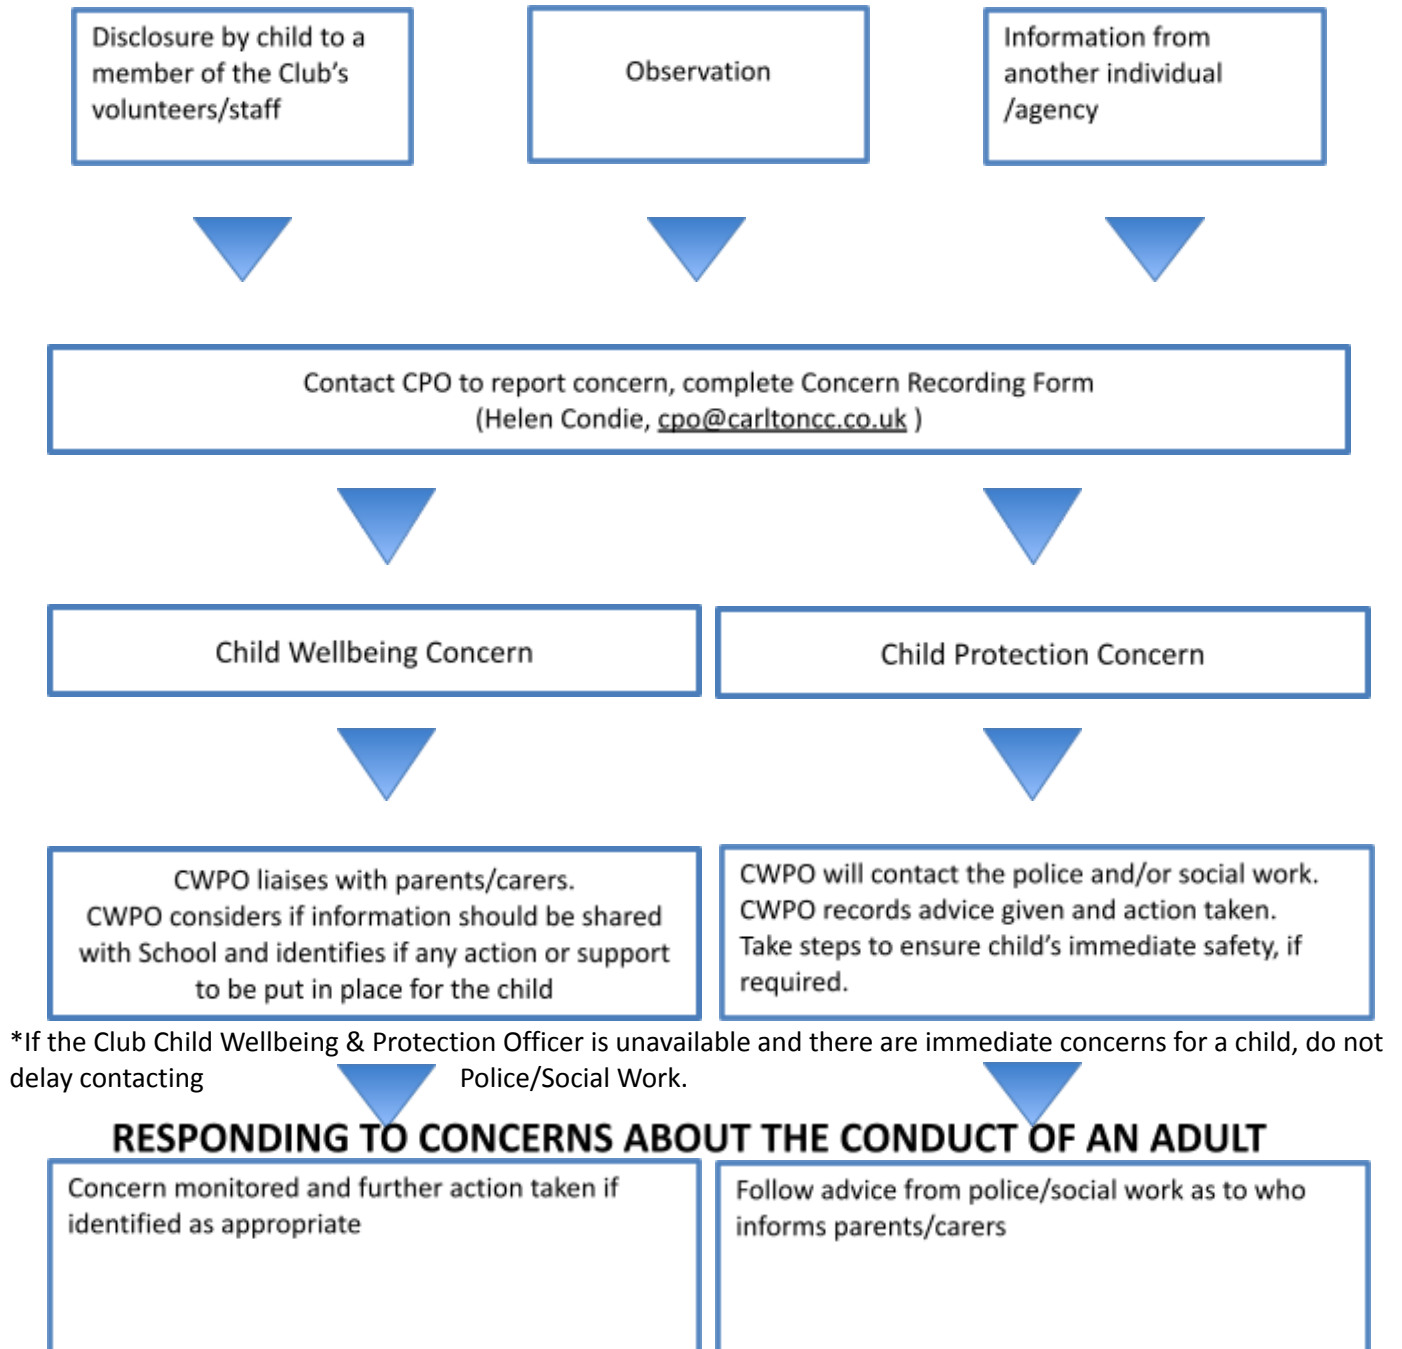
Disclosure by child to a member of the Club's volunteers/staff

Observation

Information from another individual /agency

Contact CPO to report concern, complete Concern Recording Form (Helen Condie, cpo@carltoncc.co.uk )

Child Wellbeing Concern

Child Protection Concern

CWPO liaises with parents/carers. CWPO considers if information should be shared with School and identifies if any action or support to be put in place for the child

CWPO will contact the police and/or social work. CWPO records advice given and action taken. Take steps to ensure child's immediate safety, if required.

*If the Club Child Wellbeing & Protection Officer is unavailable and there are immediate concerns for a child, do not delay contacting Police/Social Work.

RESPONDING TO CONCERNS ABOUT THE CONDUCT OF AN ADULT

Concern monitored and further action taken if identified as appropriate

Follow advice from police/social work as to who informs parents/carers